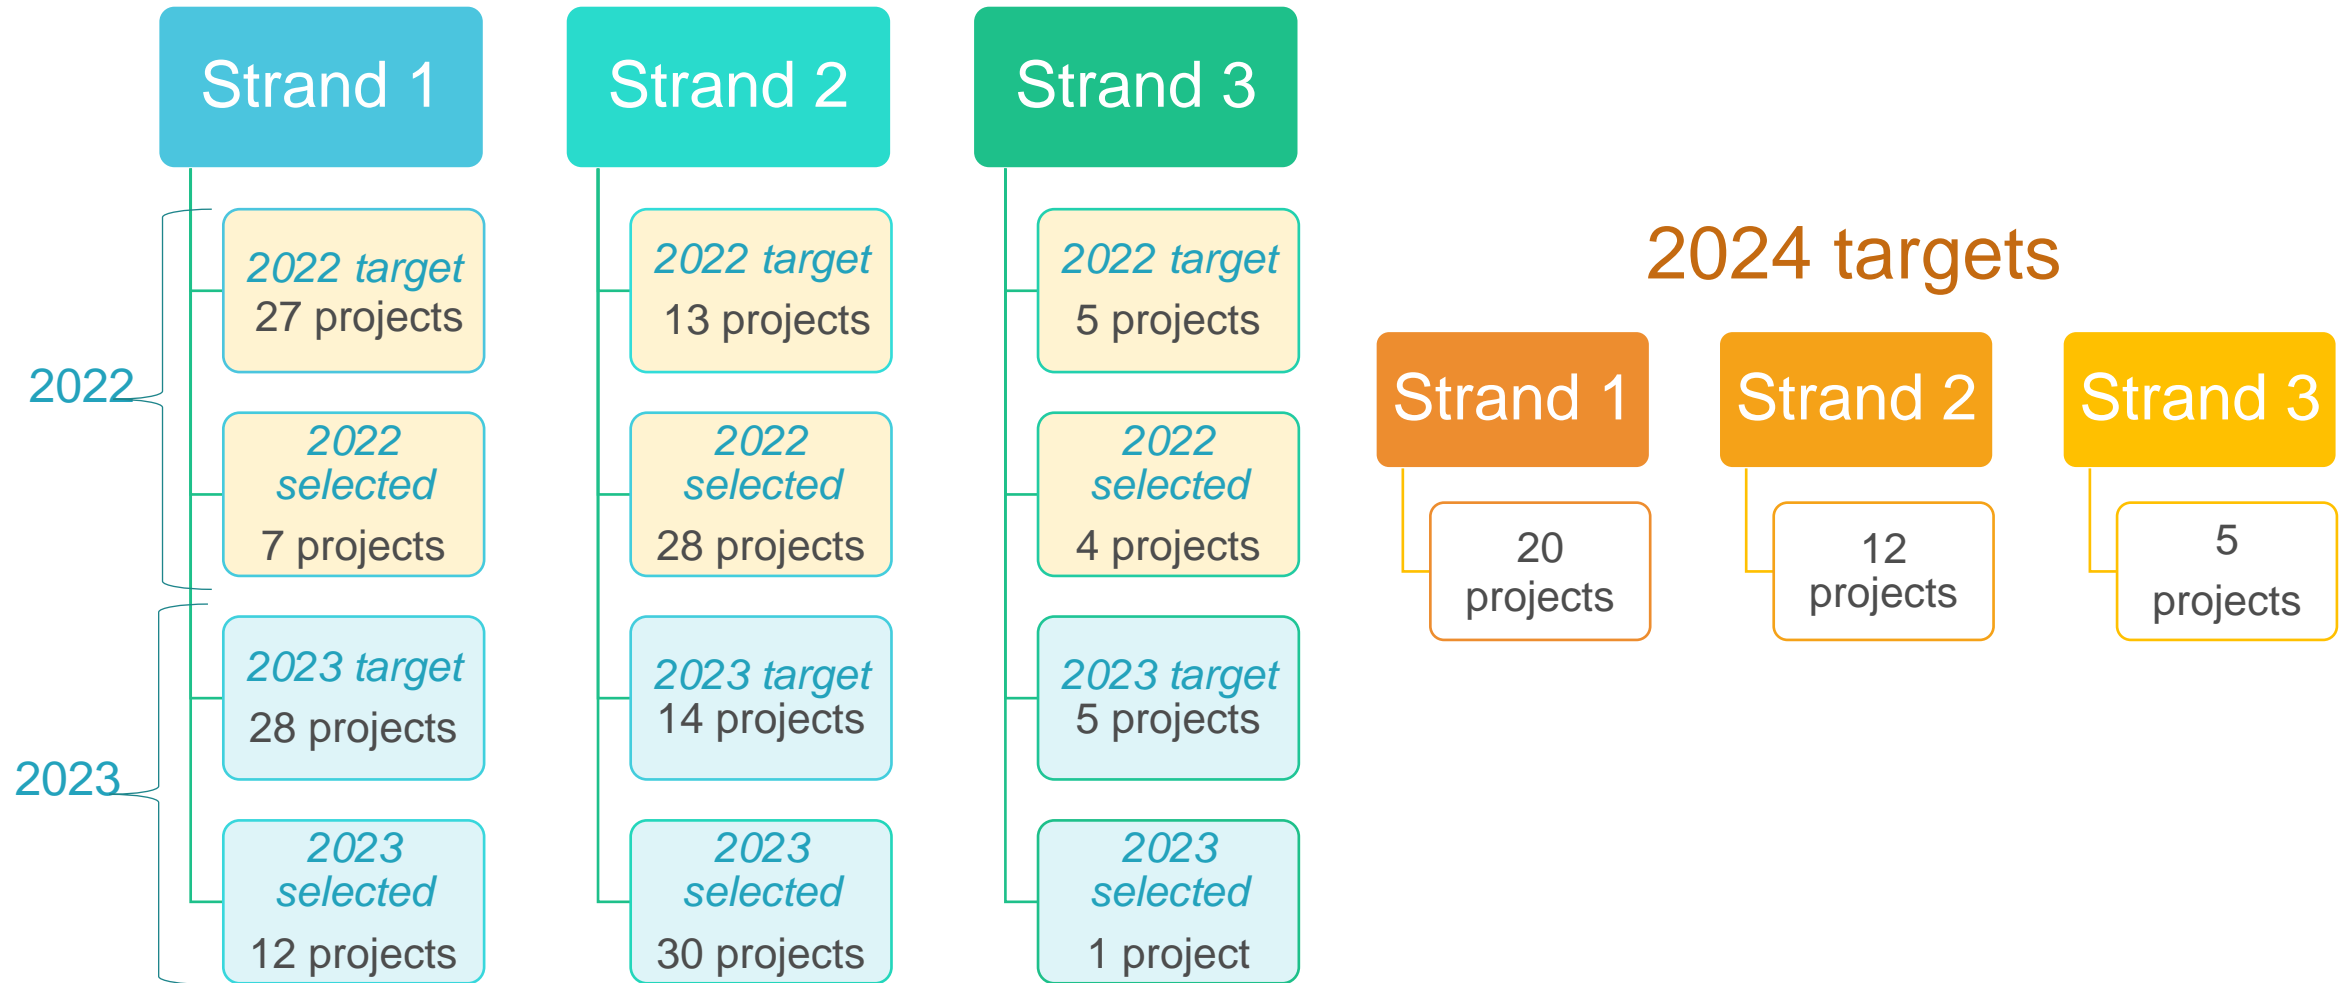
Strand 1

2022 target
27 projects

2022 selected
7 projects

2023 target
28 projects

2023 selected
12 projects

Strand 2

2022 target
13 projects

2022 selected
28 projects

2023 target
14 projects

2023 selected
30 projects

Strand 3

2022 target
5 projects

2022 selected
4 projects

2023 target
5 projects

2023 selected
1 project

2022

2023

2024 targets

Strand 1
20 projects

Strand 2
12 projects

Strand 3
5 projects